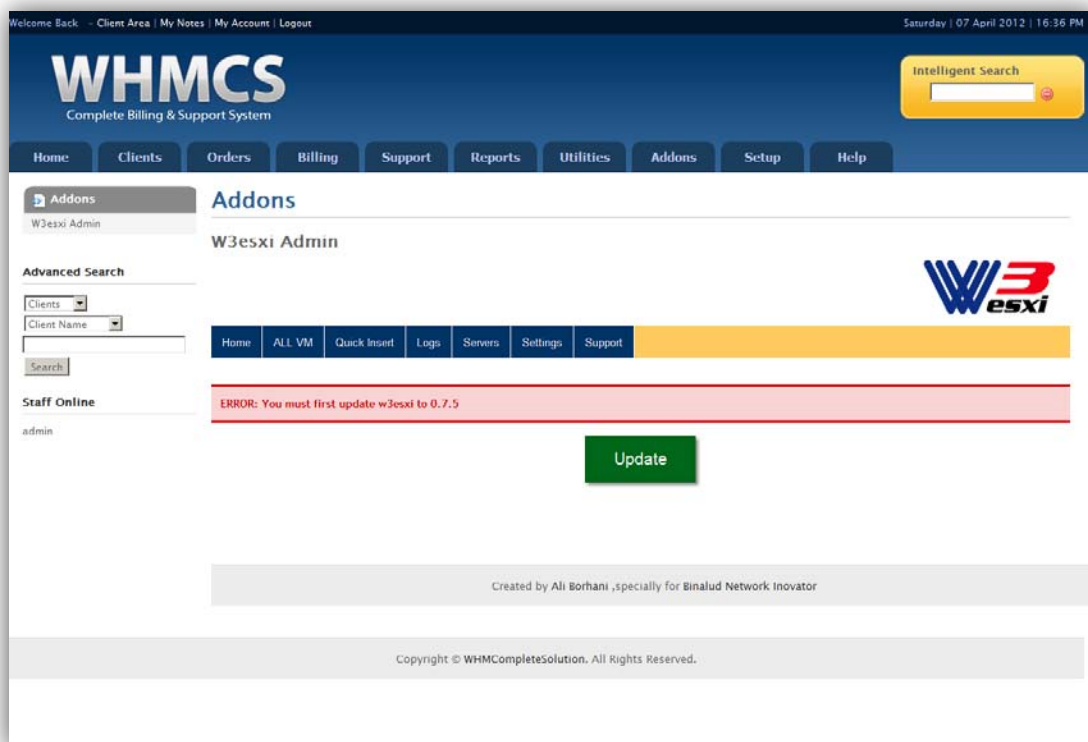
Welcome Back - Client Area | My Notes | My Account | Logout

Saturday | 07 April 2012 | 16:36 PM

WHMCS
Complete Billing & Support System

Intelligent Search

Home | Clients | Orders | Billing | Support | Reports | Utilities | Addons | Setup | Help

Addons
W3esxi Admin

Advanced Search
Clients
Client Name
Search

Staff Online
admin

Addons

W3esxi Admin

W3esxi

Home | ALL VM | Quick Insert | Logs | Servers | Settings | Support

ERROR: You must first update w3esxi to 0.7.5

Update

Created by Ali Borhani ,specially for Binalud Network Inovator

Copyright © WHMCompleteSolution. All Rights Reserved.